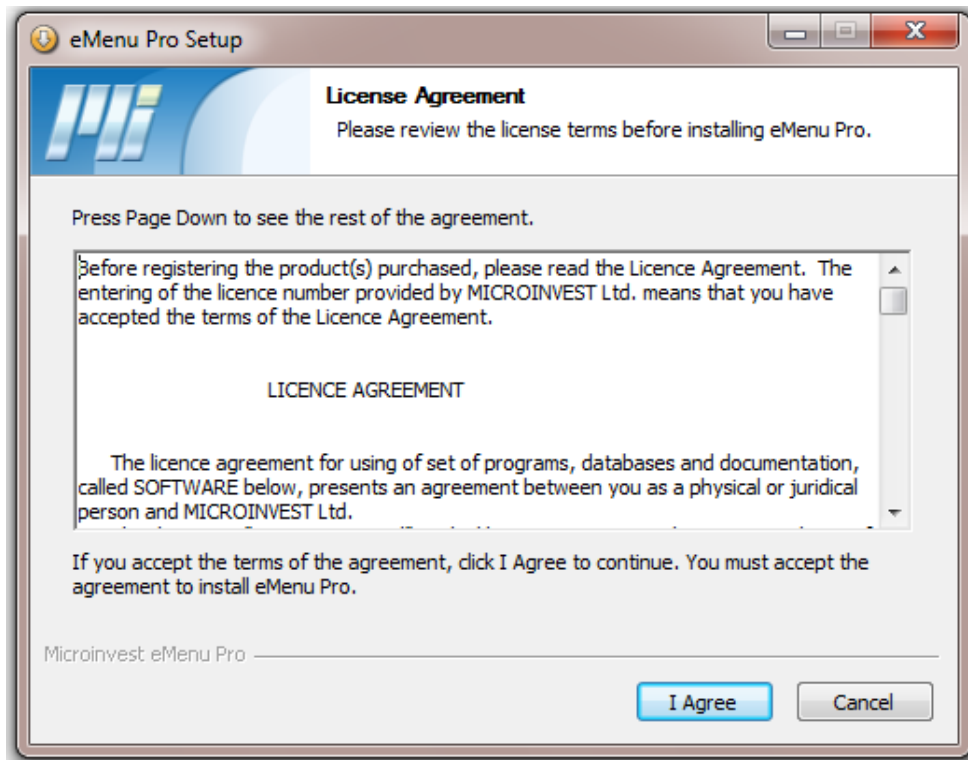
eMenu Pro Setup

License Agreement
Please review the license terms before installing eMenu Pro.

Press Page Down to see the rest of the agreement.

Before registering the product(s) purchased, please read the Licence Agreement. The entering of the licence number provided by MICROINVEST Ltd. means that you have accepted the terms of the Licence Agreement.

LICENCE AGREEMENT

The licence agreement for using of set of programs, databases and documentation, called SOFTWARE below, presents an agreement between you as a physical or juridical person and MICROINVEST Ltd.

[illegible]

If you accept the terms of the agreement, click I Agree to continue. You must accept the agreement to install eMenu Pro.

Microinvest eMenu Pro

I Agree
Cancel